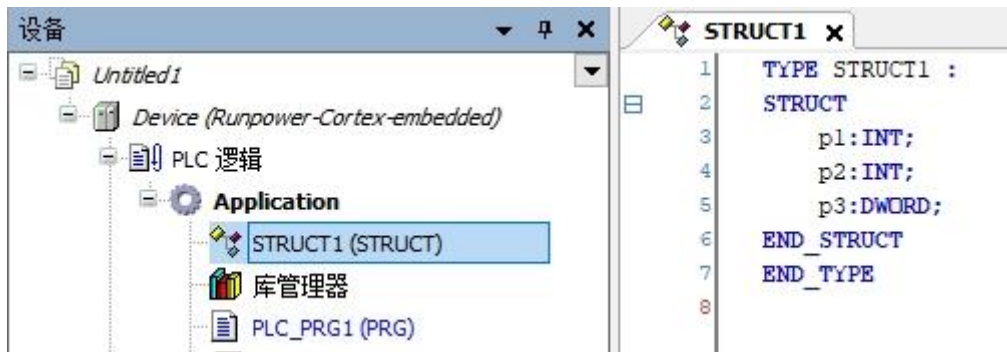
设备

Untitled1
Device (Runpower-Cortex-embedded)
PLC 逻辑
Application
STRUCT1 (STRUCT)
库管理器
PLC_PRG1 (PRG)

STRUCT1

1 TYPE STRUCT1 :
2 STRUCT
3 p1:INT;
4 p2:INT;
5 p3:DWORD;
6 END_STRUCT
7 END_TYPE
8